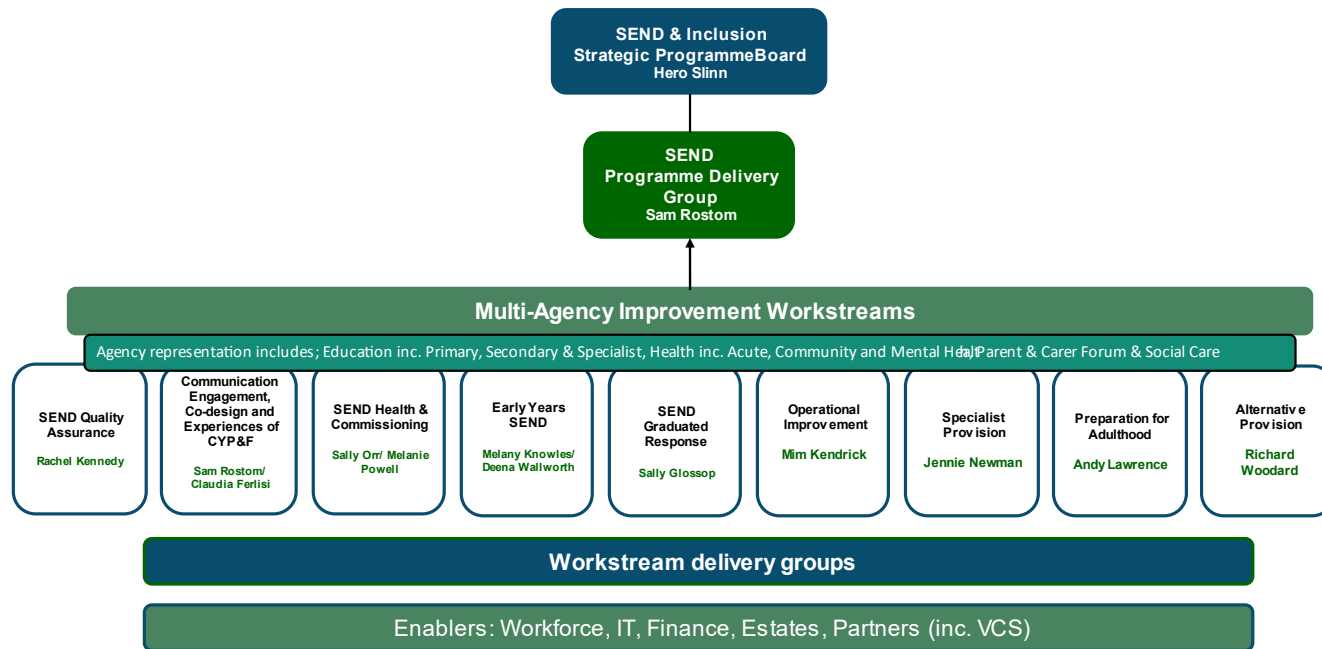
SEND & Inclusion
Strategic ProgrammeBoard
Hero Slinn

SEND
Programme Delivery Group
Sam Rostom

Multi-Agency Improvement Workstreams

Agency representation includes; Education inc. Primary, Secondary & Specialist, Health inc. Acute, Community and Mental Health, Parent & Carer Forum & Social Care

SEND Quality Assurance
Rachel Kennedy

Communication Engagement, Co-design and Experiences of CYP&F
Sam Rostom/ Claudia Ferlisi

SEND Health & Commissioning
Sally Orr/ Melanie Powell

Early Years SEND
Melany Knowles/ Deena Wallworth

SEND Graduated Response
Sally Glossop

Operational Improvement
Mim Kendrick

Specialist Provision
Jennie Newman

Preparation for Adulthood
Andy Lawrence

Alternative Provision
Richard Woodard

Workstream delivery groups

Enablers: Workforce, IT, Finance, Estates, Partners (inc. VCS)